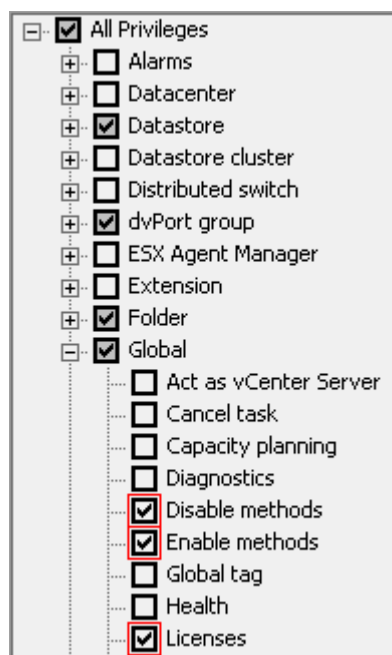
All Privileges
Alarms
Datacenter
Datastore
Datastore cluster
Distributed switch
dvPort group
ESX Agent Manager
Extension
Folder
Global
Act as vCenter Server
Cancel task
Capacity planning
Diagnostics
Disable methods
Enable methods
Global tag
Health
Licenses